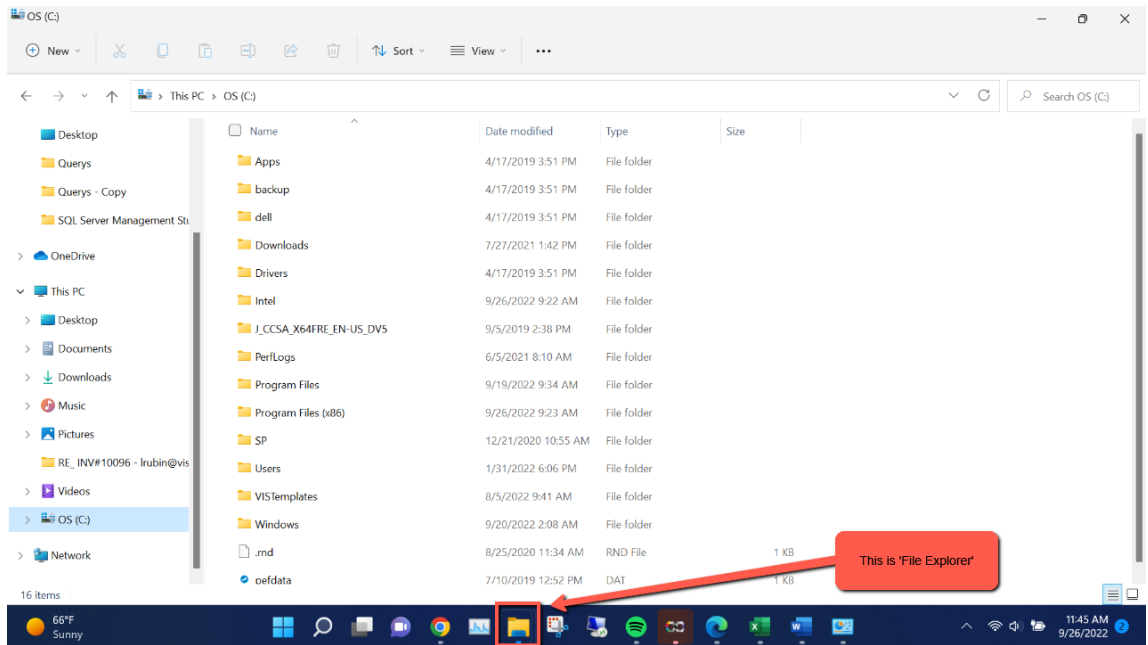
OS (C:)

New Sort View ...

This PC > OS (C:)

Search OS (C:)

Desktop
Querys
Querys - Copy
SQL Server Management Stu
OneDrive
This PC
Desktop
Documents
Downloads
Music
Pictures
RE_ INV#10096 - lrubin@vis
Videos
OS (C:)
Network

| Name | Date modified | Type | Size |
|---|---|---|---|
| Apps | 4/17/2019 3:51 PM | File folder | |
| backup | 4/17/2019 3:51 PM | File folder | |
| dell | 4/17/2019 3:51 PM | File folder | |
| Downloads | 7/27/2021 1:42 PM | File folder | |
| Drivers | 4/17/2019 3:51 PM | File folder | |
| Intel | 9/26/2022 9:22 AM | File folder | |
| J_CCSA_X64FRE_EN-US_DV5 | 9/5/2019 2:38 PM | File folder | |
| PerfLogs | 6/5/2021 8:10 AM | File folder | |
| Program Files | 9/19/2022 9:34 AM | File folder | |
| Program Files (x86) | 9/26/2022 9:23 AM | File folder | |
| SP | 12/21/2020 10:55 AM | File folder | |
| Users | 1/31/2022 6:06 PM | File folder | |
| VISTemplates | 8/5/2022 9:41 AM | File folder | |
| Windows | 9/20/2022 2:08 AM | File folder | |
| .rnd | 8/25/2020 11:34 AM | RND File | 1 KB |
| pefdata | 7/10/2019 12:52 PM | DAT | 1 KB |

16 items

This is 'File Explorer'

66°F
Sunny

11:45 AM
9/26/2022
2